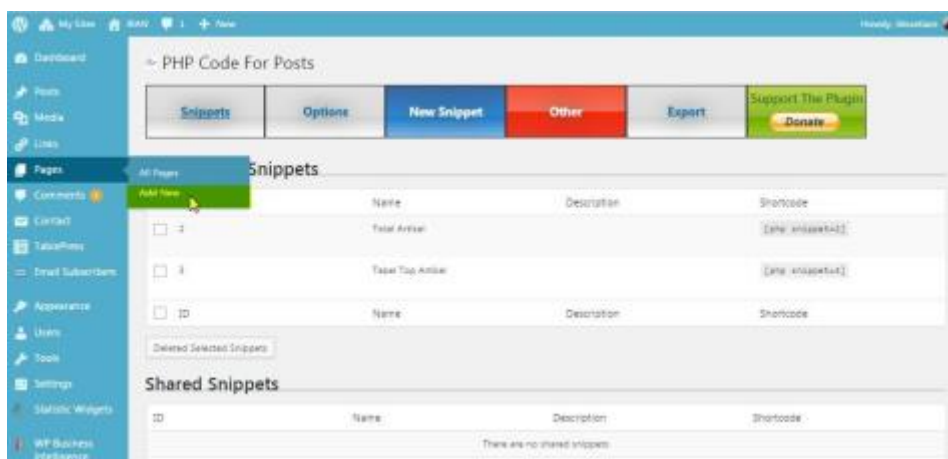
My Sites  WAV  1  New  Howdy, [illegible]

Dashboard
Posts
Media
Links
Pages
Comments
Contact
TablePress
Email Subscribers
Appearance
Users
Tools
Settings
Statistic Widgets
WP Business Intelligence

All Pages
Add New

PHP Code For Posts

| Snippets | Options | New Snippet | Other | Export | Support The Plugin Donate |
|---|---|---|---|---|---|

Snippets

| | Name | Description | Shortcode |
|---|---|---|---|
| 2 | Total Artikel | | [php snippet=2] |
| 3 | Tabel Top Artikel | | [php snippet=3] |
| ID | Name | Description | Shortcode |

Deleted Selected Snippets

Shared Snippets

| ID | Name | Description | Shortcode |
|---|---|---|---|
| There are no shared snippets | | | |